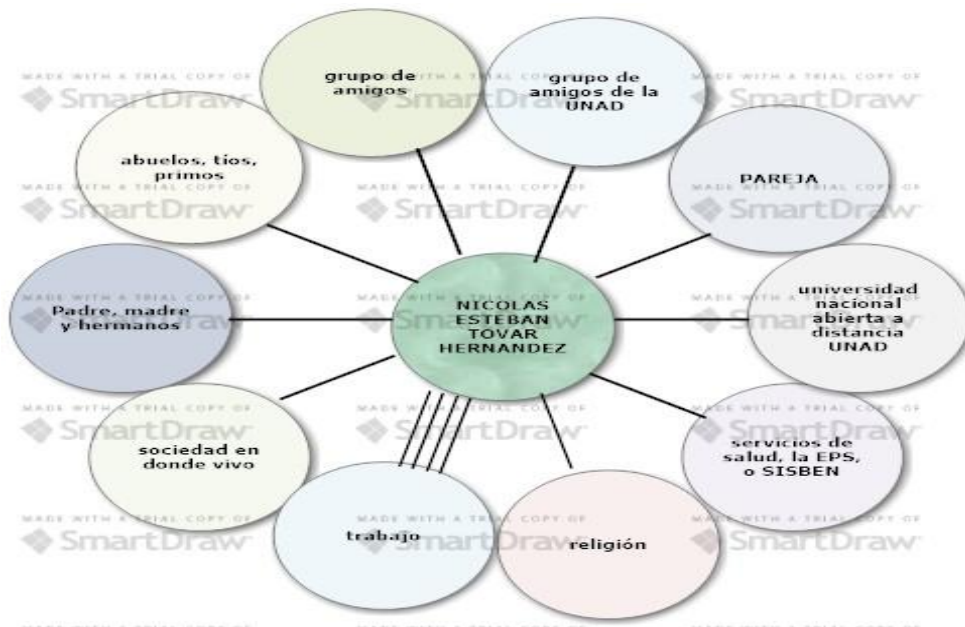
MADE WITH A TRIAL COPY OF
SmartDraw

grupo de amigos

grupo de amigos de la UNAD

MADE WITH A TRIAL COPY OF
SmartDraw

abuelos, tios, primos

MADE WITH A TRIAL COPY OF
SmartDraw

PAREJA

MADE WITH A TRIAL COPY OF
SmartDraw

MADE WITH A TRIAL COPY OF
SmartDraw

Padre, madre y hermanos

NICOLAS ESTEBAN TOVAR HERNANDEZ

universidad nacional abierta a distancia UNAD

MADE WITH A TRIAL COPY OF
SmartDraw

sociedad en donde vivo

MADE WITH A TRIAL COPY OF
SmartDraw

servicios de salud, la EPS, o SISBEN

MADE WITH A TRIAL COPY OF
SmartDraw

trabajo

MADE WITH A TRIAL COPY OF
SmartDraw

religión

MADE WITH A TRIAL COPY OF
SmartDraw